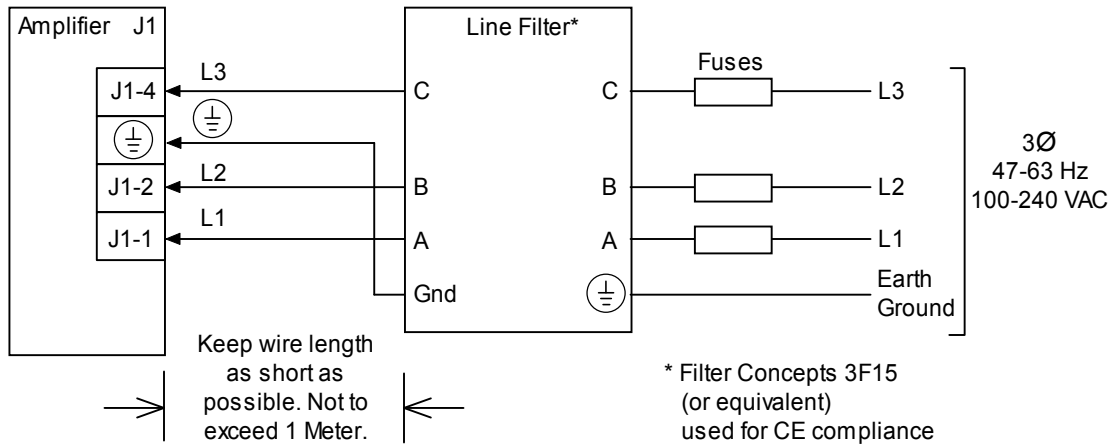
Amplifier J1

J1-4

J1-2

J1-1

L3

L2

L1

Line Filter*

C

B

A

Gnd

C

B

A

Fuses

L3

L2

L1

Earth Ground

3Ø
47-63 Hz
100-240 VAC

Keep wire length as short as possible. Not to exceed 1 Meter.

* Filter Concepts 3F15 (or equivalent) used for CE compliance